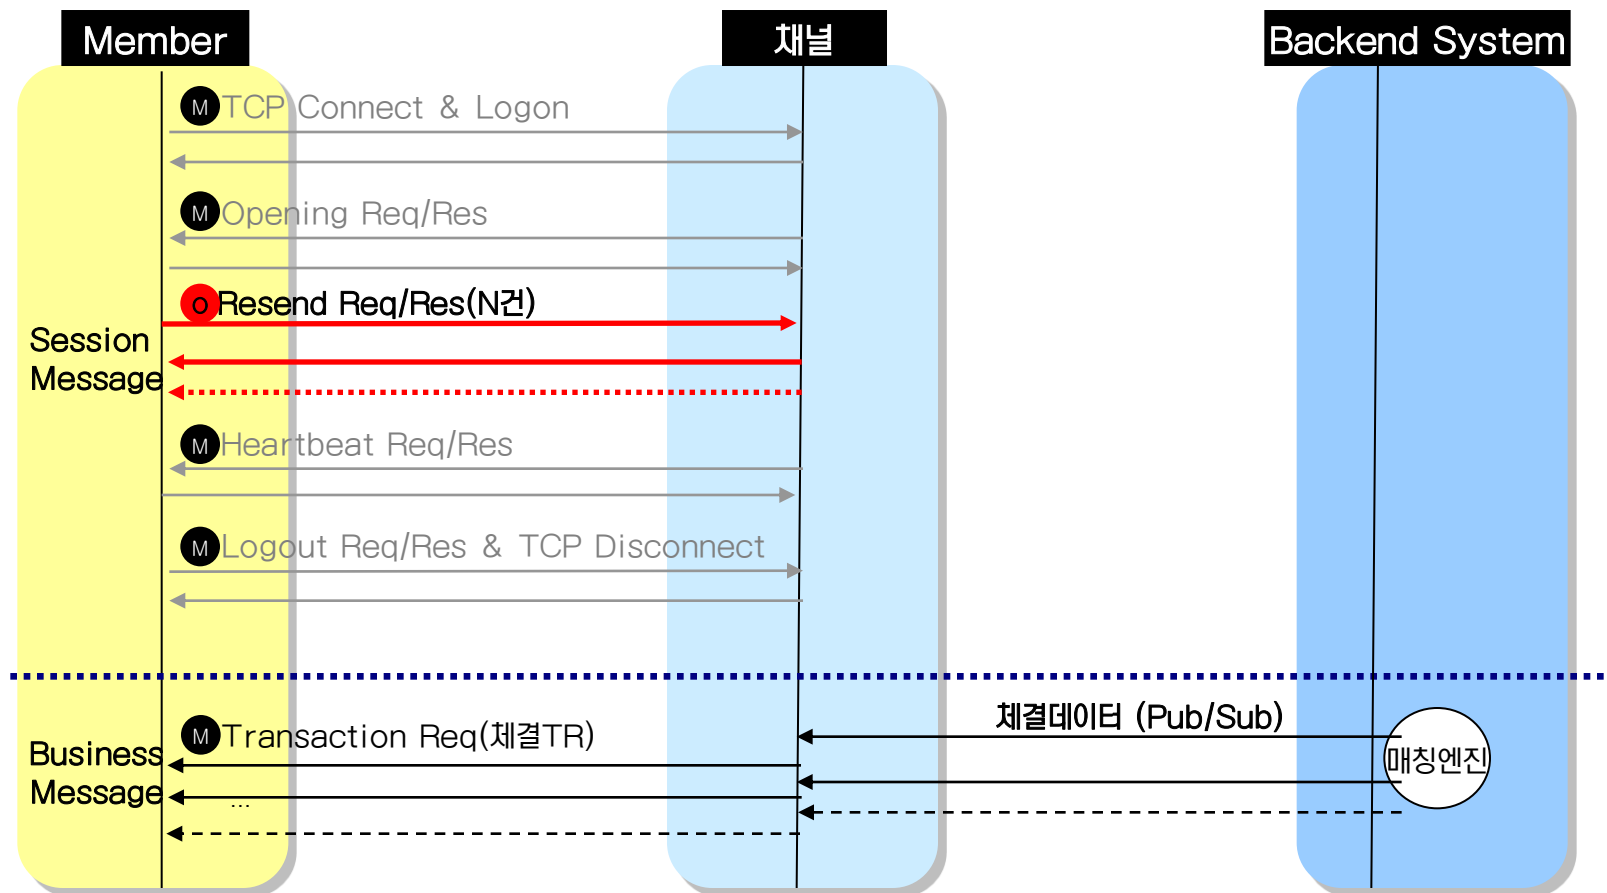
Member

채널

Backend System

M TCP Connect & Logon

M Opening Req/Res

O Resend Req/Res(N건)

Session Message

M Heartbeat Req/Res

M Logout Req/Res & TCP Disconnect

체결데이터 (Pub/Sub)

M Transaction Req(체결TR)

매칭엔진

Business Message

...